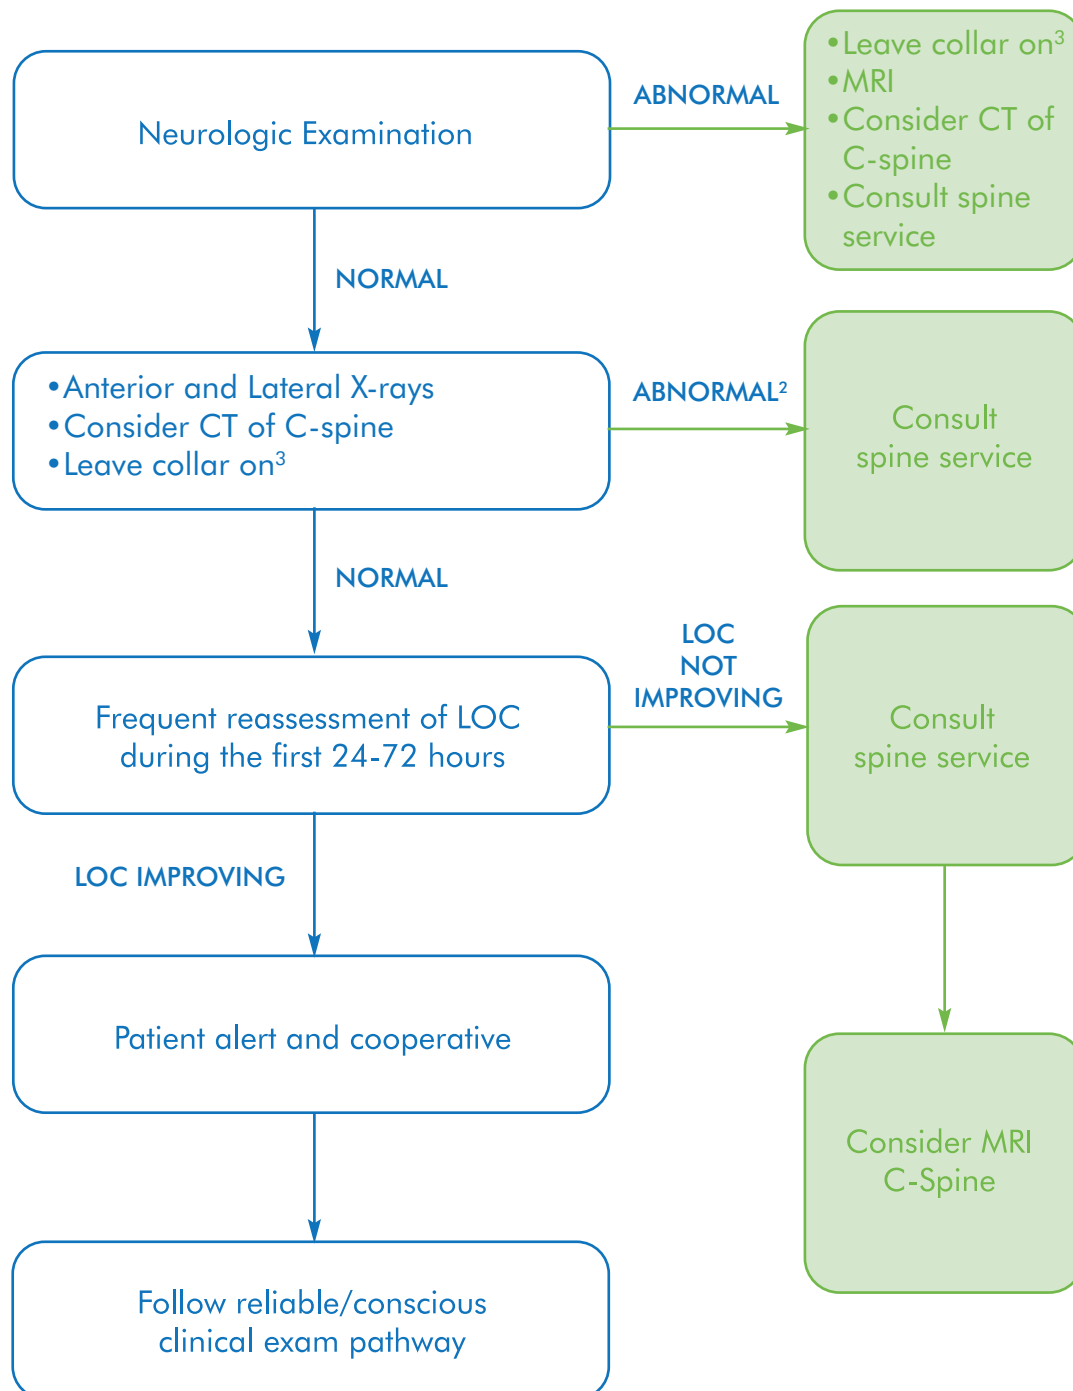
Neurologic Examination

ABNORMAL

• Leave collar on$^3$
• MRI
• Consider CT of C-spine
• Consult spine service

NORMAL

• Anterior and Lateral X-rays
• Consider CT of C-spine
• Leave collar on$^3$

ABNORMAL$^2$

Consult spine service

NORMAL

Frequent reassessment of LOC during the first 24-72 hours

LOC NOT IMPROVING

Consult spine service

LOC IMPROVING

Patient alert and cooperative

Consider MRI C-Spine

Follow reliable/conscious clinical exam pathway